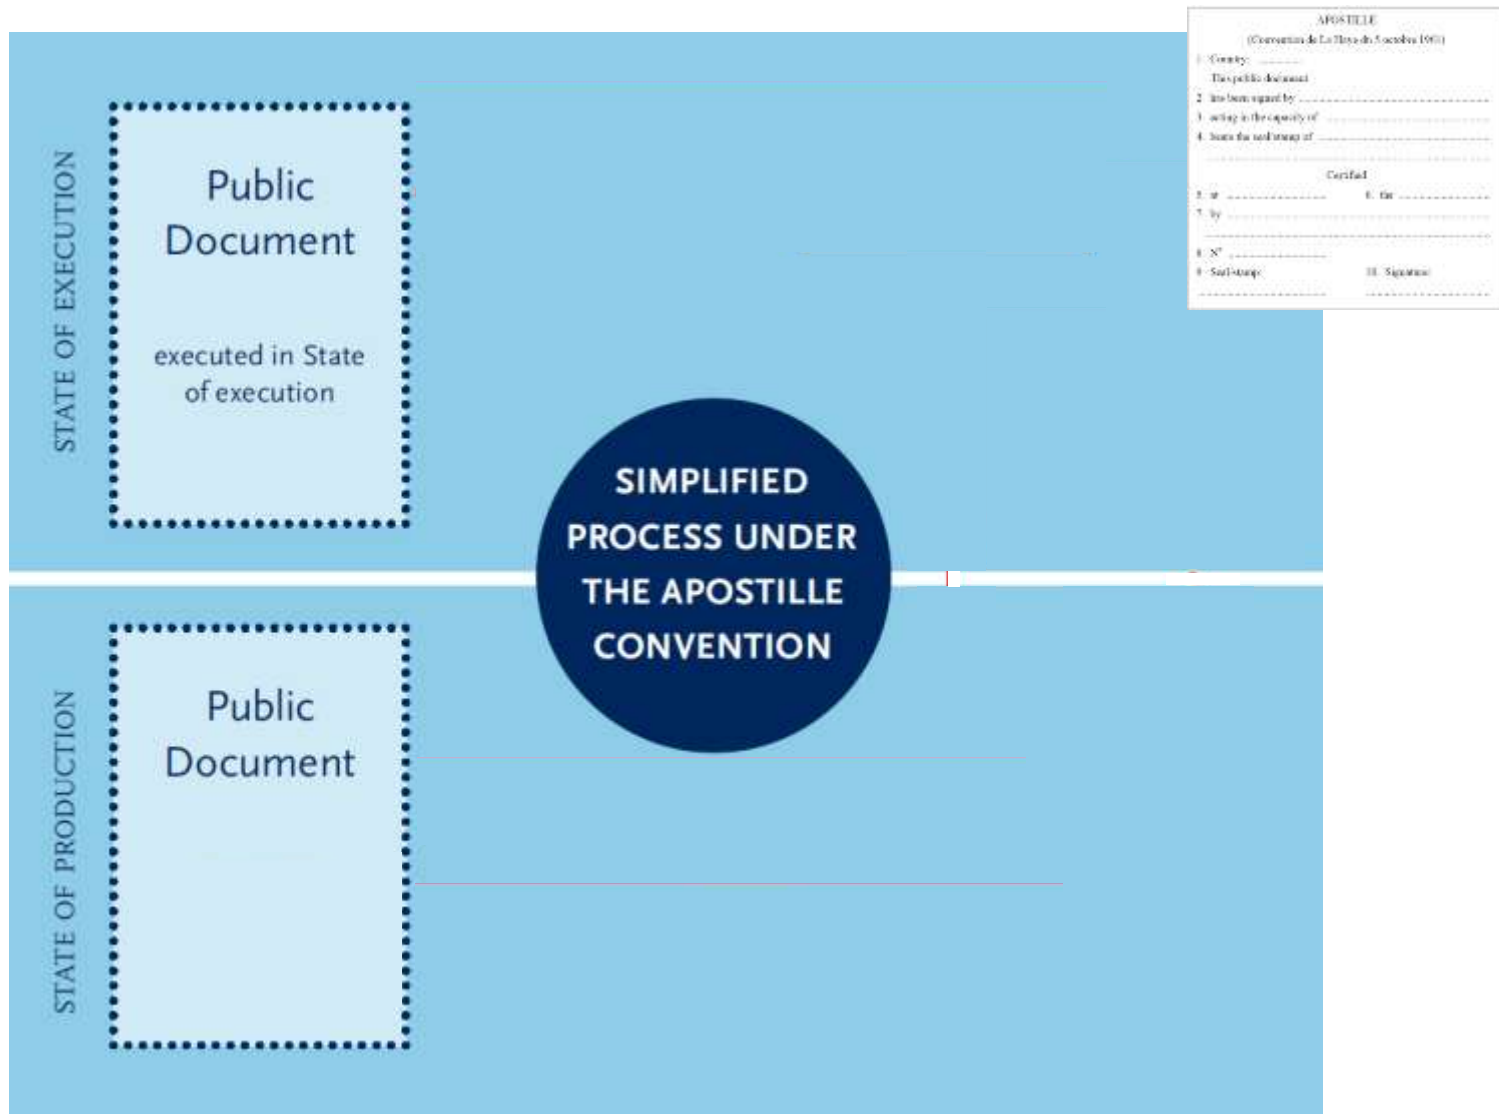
STATE OF EXECUTION

Public Document

executed in State of execution

SIMPLIFIED PROCESS UNDER THE APOSTILLE CONVENTION

STATE OF PRODUCTION

Public Document

APOSTILLE
(Convention de La Haye du 5 octobre 1961)
1. Country: ..........
This public document
2. has been signed by ..........
3. acting in the capacity of ..........
4. bears the seal/stamp of ..........
Certified
5. at .......... 6. the ..........
7. by ..........
8. N° ..........
9. Seal/stamp: 10. Signature: